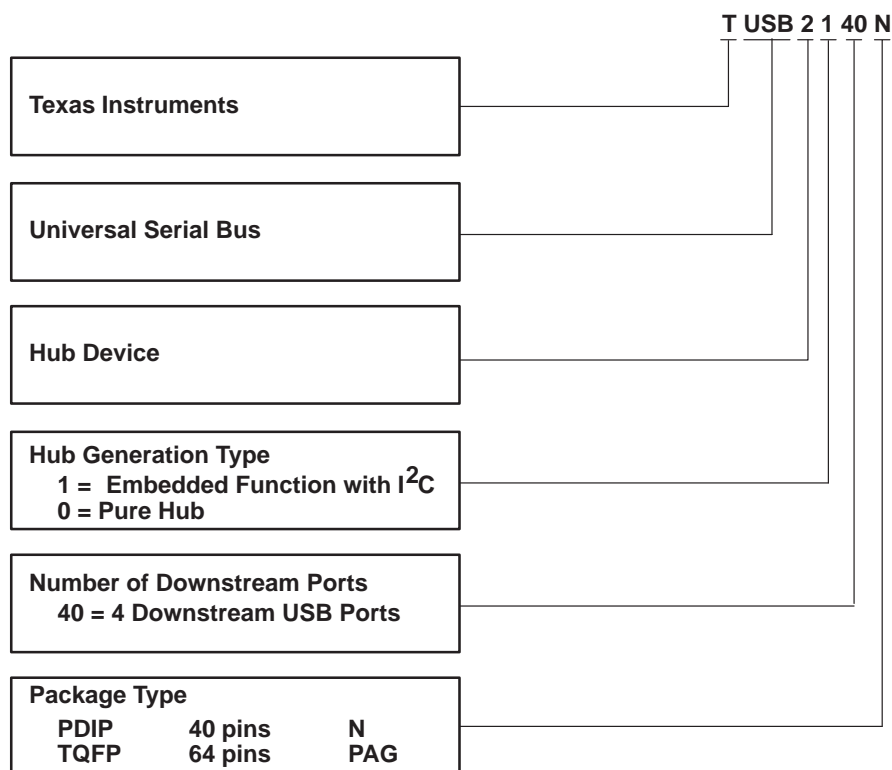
T USB 2 1 40 N

Texas Instruments

Universal Serial Bus

Hub Device

Hub Generation Type
1 = Embedded Function with $I^2C$
0 = Pure Hub

Number of Downstream Ports
40 = 4 Downstream USB Ports

Package Type

| PDIP | 40 pins | N |
|---|---|---|
| TQFP | 64 pins | PAG |